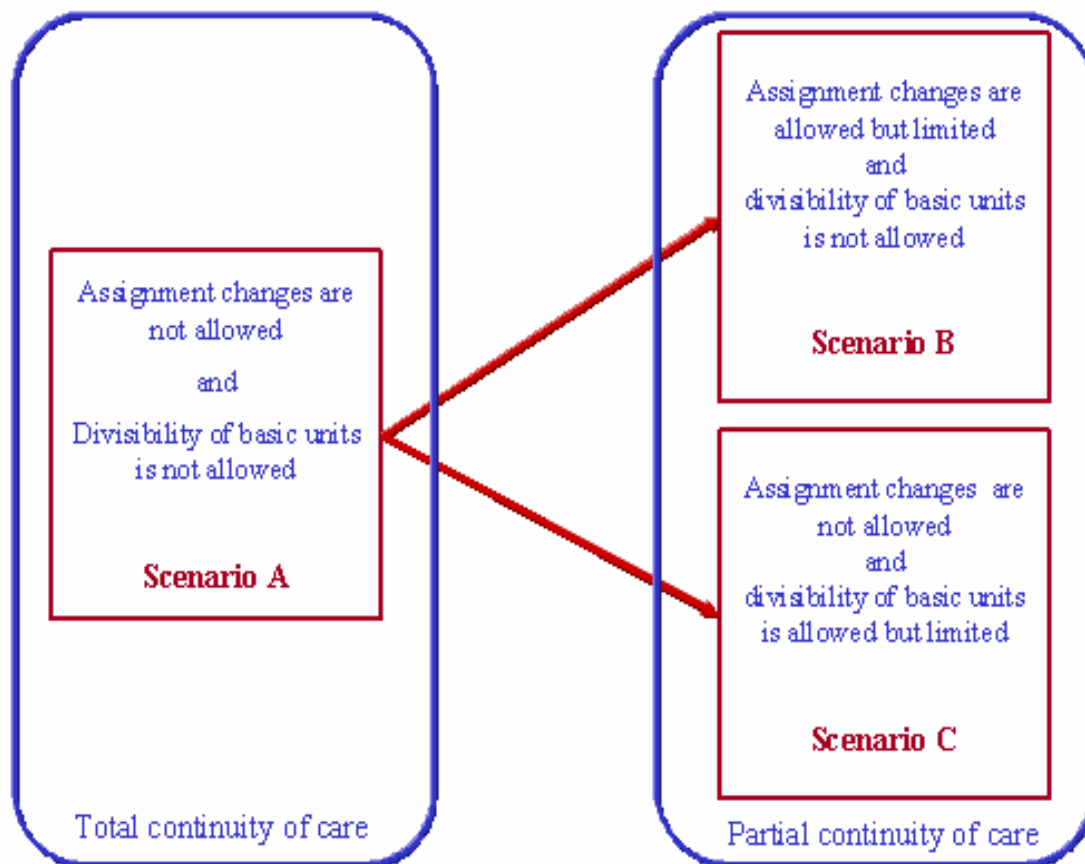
Assignment changes are not allowed

and

Divisibility of basic units is not allowed

Scenario A

Total continuity of care

Assignment changes are allowed but limited

and

divisibility of basic units is not allowed

Scenario B

Assignment changes are not allowed

and

divisibility of basic units is allowed but limited

Scenario C

Partial continuity of care